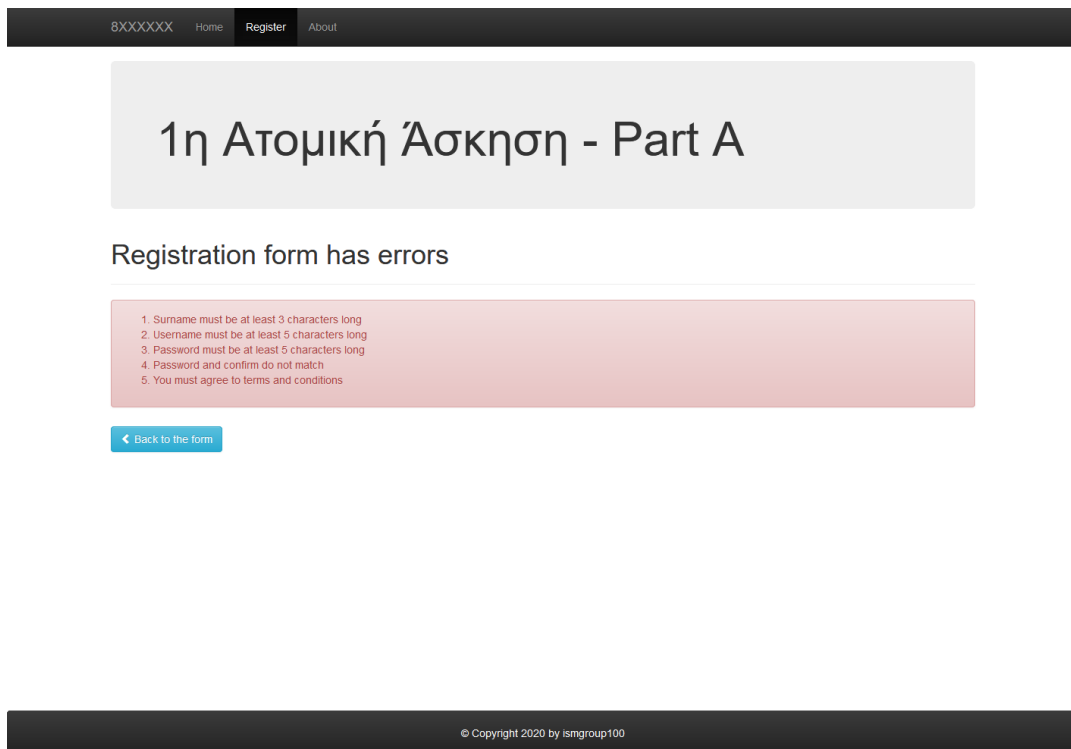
8XXXXXX Home Register About

1η Ατομική Άσκηση - Part A

Registration form has errors

1. Surname must be at least 3 characters long
2. Username must be at least 5 characters long
3. Password must be at least 5 characters long
4. Password and confirm do not match
5. You must agree to terms and conditions

Back to the form

© Copyright 2020 by ismgroup100